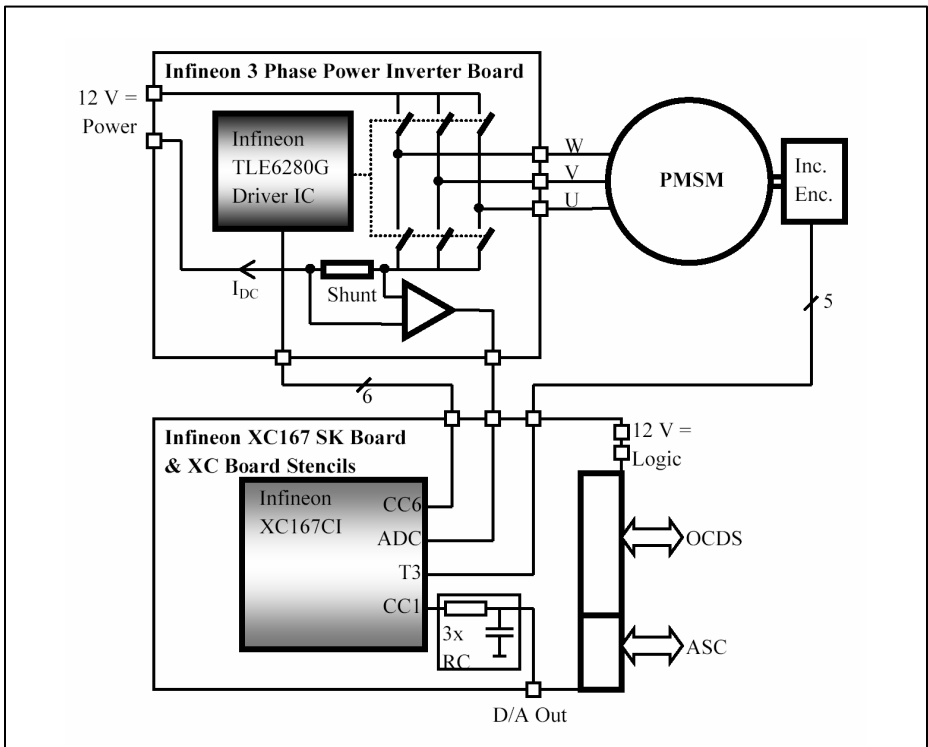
Infineon 3 Phase Power Inverter Board

12 V =
Power

Infineon
TLE6280G
Driver IC

W
V
U

PMSM

Inc.
Enc.

$I_{DC}$

Shunt

5

6

Infineon XC167 SK Board
& XC Board Stencils

12 V =
Logic

Infineon
XC167CI

CC6
ADC
T3
CC1

3x
RC

OCDS

ASC

D/A Out